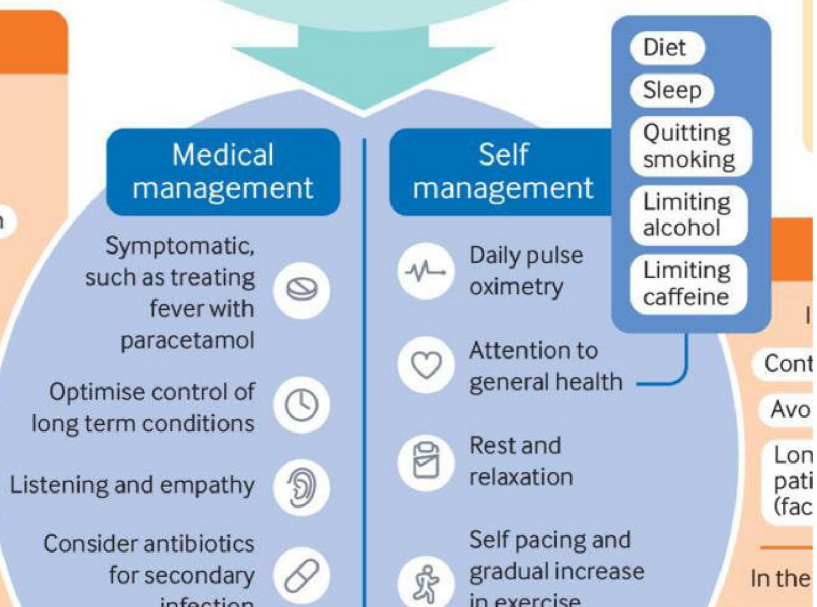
Diet

Sleep

Quitting smoking

Limiting alcohol

Limiting caffeine

Medical management

Symptomatic, such as treating fever with paracetamol

Optimise control of long term conditions

Listening and empathy

Consider antibiotics for secondary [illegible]

Self management

Daily pulse oximetry

Attention to general health

Rest and relaxation

Self pacing and gradual increase in exercise

h

I

Cont

Avo

Lon pati (fac

In the